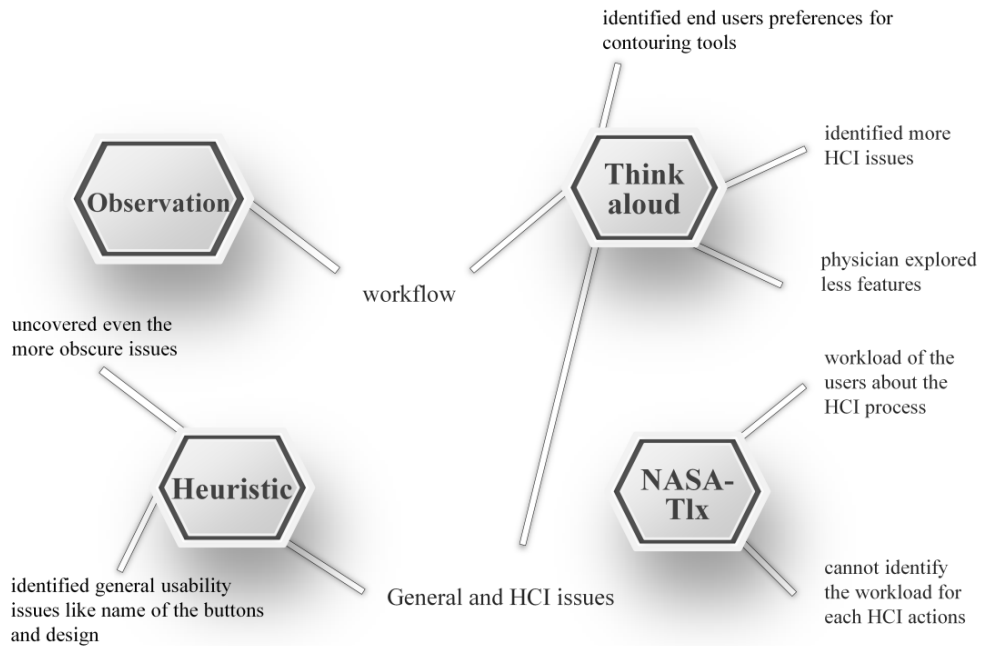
identified end users preferences for contouring tools

Observation

Think aloud

identified more HCI issues

workflow

physician explored less features

uncovered even the more obscure issues

workload of the users about the HCI process

Heuristic

NASA-Tlx

identified general usability issues like name of the buttons and design

General and HCI issues

cannot identify the workload for each HCI actions